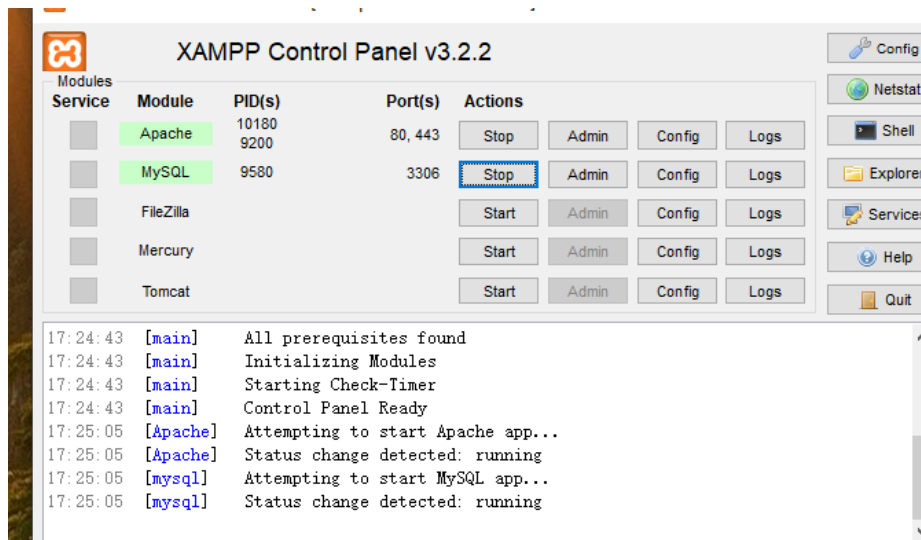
XAMPP Control Panel v3.2.2

Modules

| Service | Module | PID(s) | Port(s) | Actions | | | |
|---|---|---|---|---|---|---|---|
| | Apache | 10180 9200 | 80, 443 | Stop | Admin | Config | Logs |
| | MySQL | 9580 | 3306 | Stop | Admin | Config | Logs |
| | FileZilla | | | Start | Admin | Config | Logs |
| | Mercury | | | Start | Admin | Config | Logs |
| | Tomcat | | | Start | Admin | Config | Logs |

Config
Netstat
Shell
Explorer
Services
Help
Quit

17:24:43 [main] All prerequisites found
17:24:43 [main] Initializing Modules
17:24:43 [main] Starting Check-Timer
17:24:43 [main] Control Panel Ready
17:25:05 [Apache] Attempting to start Apache app...
17:25:05 [Apache] Status change detected: running
17:25:05 [mysql] Attempting to start MySQL app...
17:25:05 [mysql] Status change detected: running